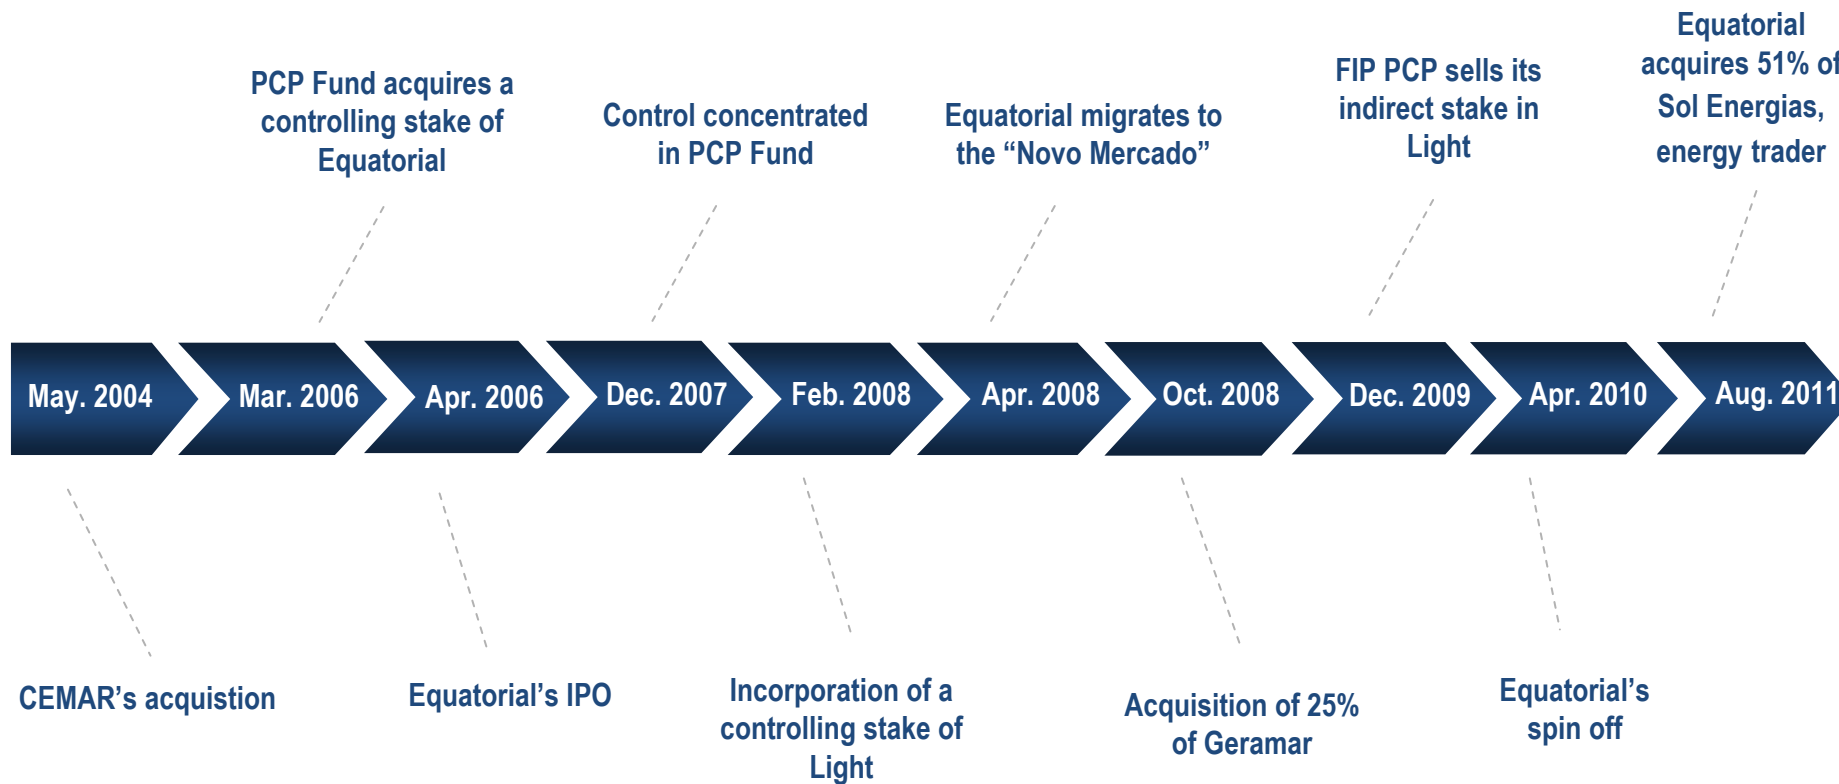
PCP Fund acquires a controlling stake of Equatorial

Control concentrated in PCP Fund

Equatorial migrates to the “Novo Mercado”

FIP PCP sells its indirect stake in Light

Equatorial acquires 51% of Sol Energias, energy trader

May. 2004

Mar. 2006

Apr. 2006

Dec. 2007

Feb. 2008

Apr. 2008

Oct. 2008

Dec. 2009

Apr. 2010

Aug. 2011

CEMAR’s acquistion

Equatorial’s IPO

Incorporation of a controlling stake of Light

Acquisition of 25% of Geramar

Equatorial’s spin off